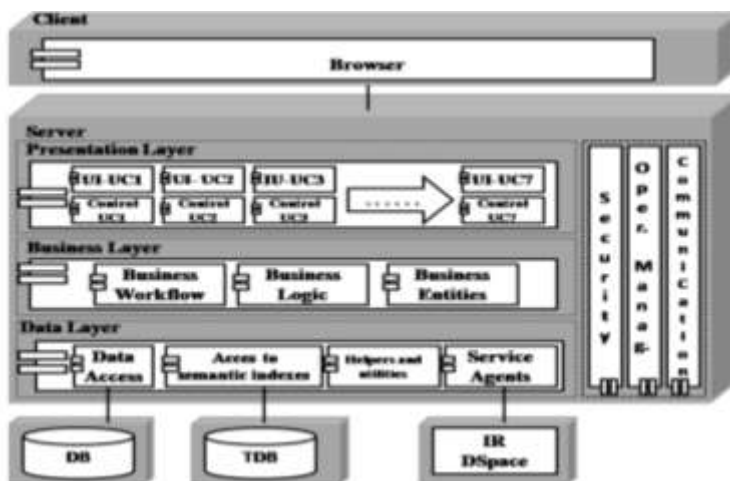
Client

Browser

Server

Presentation Layer

UI-UC1

Control UC1

UI- UC2

Control UC2

UI-UC3

Control UC3

.......

UI-UC7

Control UC7

Business Layer

Business Workflow

Business Logic

Business Entities

Data Layer

Data Access

Acces to semantic indexes

Helpers and utilities

Service Agents

Security

Oper. Manag.

Communication

DB

TDB

IR DSpace